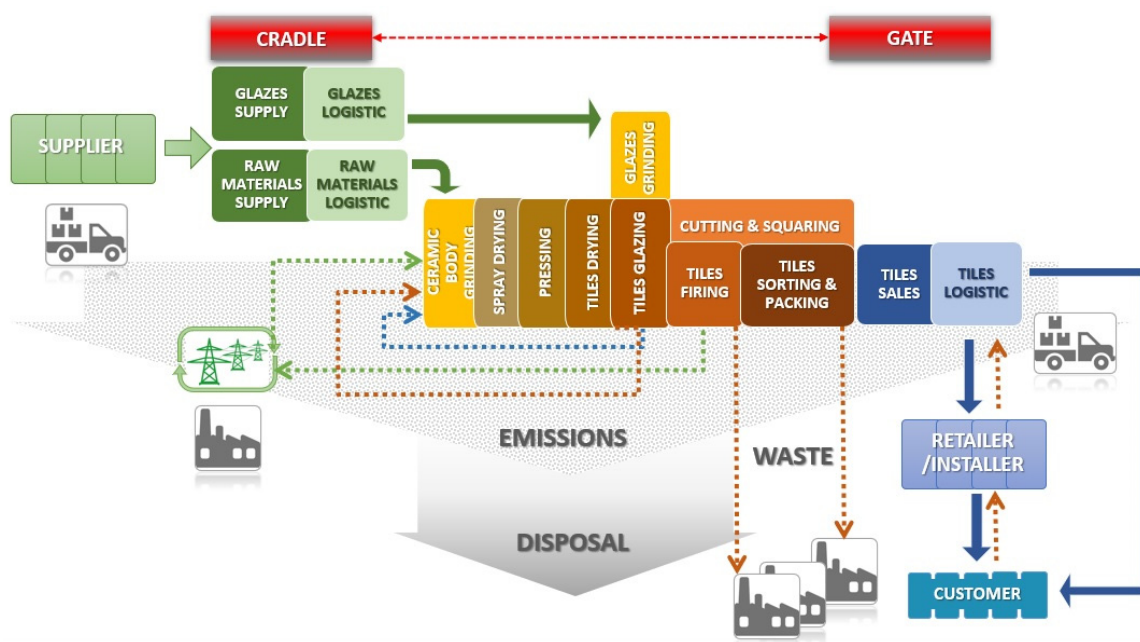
CRADLE

GATE

SUPPLIER

GLAZES SUPPLY

GLAZES LOGISTIC

RAW MATERIALS SUPPLY

RAW MATERIALS LOGISTIC

GLAZES GRINDING

CERAMIC BODY GRINDING

SPRAY DRYING

PRESSING

TILES DRYING

TILES GLAZING

CUTTING & SQUARING

TILES FIRING

TILES SORTING & PACKING

TILES SALES

TILES LOGISTIC

EMISSIONS

WASTE

DISPOSAL

RETAILER /INSTALLER

CUSTOMER